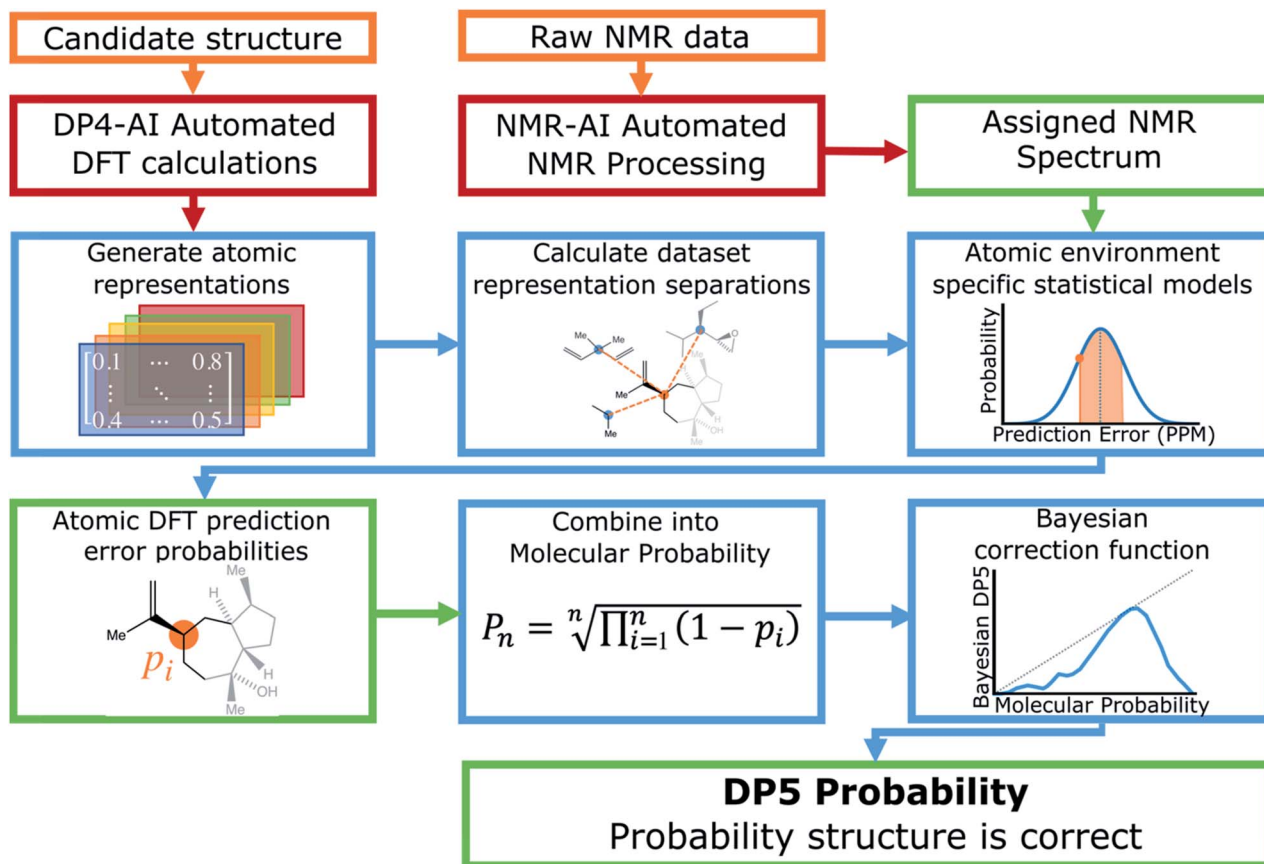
Candidate structure

Raw NMR data

DP4-AI Automated DFT calculations

NMR-AI Automated NMR Processing

Assigned NMR Spectrum

Generate atomic representations

$\begin{bmatrix} 0.1 & \cdots & 0.8 \\ \vdots & \ddots & \vdots \\ 0.4 & \cdots & 0.5 \end{bmatrix}$

Calculate dataset representation separations

Me Me Me Me H OH

Atomic environment specific statistical models

Probability

Prediction Error (PPM)

Atomic DFT prediction error probabilities

Me H Me H OH Me

$p_i$

Combine into Molecular Probability

$P_n = \sqrt[n]{\prod_{i=1}^{n}(1-p_i)}$

Bayesian correction function

Bayesian DP5

Molecular Probability

**DP5 Probability**
Probability structure is correct